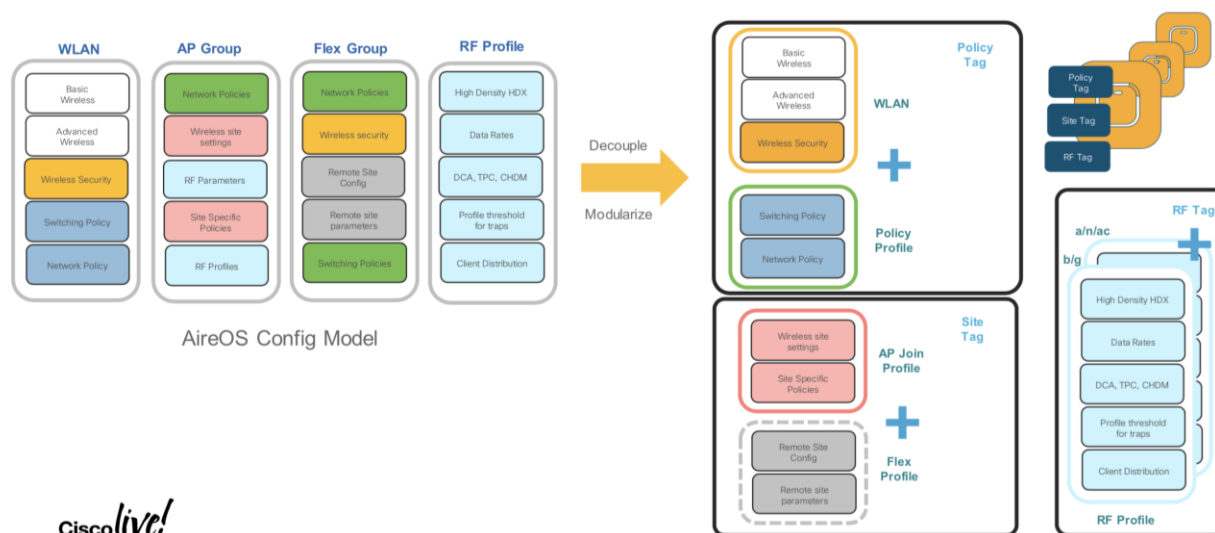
WLAN

Basic Wireless

Advanced Wireless

Wireless Security

Switching Policy

Network Policy

AP Group

Network Policies

Wireless site settings

RF Parameters

Site Specific Policies

RF Profiles

Flex Group

Network Policies

Wireless security

Remote Site Config

Remote site parameters

Switching Policies

RF Profile

High Density HDX

Data Rates

DCA, TPC, CHDM

Profile threshold for traps

Client Distribution

AireOS Config Model

Decouple

Modularize

Policy Tag

Basic Wireless

Advanced Wireless

Wireless Security

WLAN

Switching Policy

Network Policy

Policy Profile

Site Tag

Wireless site settings

Site Specific Policies

AP Join Profile

Remote Site Config

Remote site parameters

Flex Profile

Policy Tag

Site Tag

RF Tag

RF Tag

a/n/ac

b/g

High Density HDX

Data Rates

DCA, TPC, CHDM

Profile threshold for traps

Client Distribution

RF Profile

Cisco live!